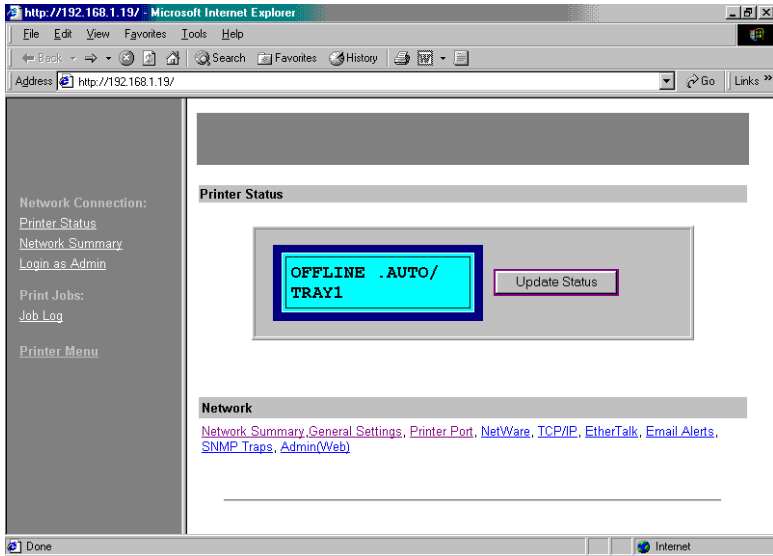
http://192.168.1.19/ - Microsoft Internet Explorer

File Edit View Favorites Tools Help

Back Search Favorites History

Address http://192.168.1.19/ Go Links »

Network Connection:
Printer Status
Network Summary
Login as Admin

Print Jobs:
Job Log

Printer Menu

Printer Status

OFFLINE .AUTO/
TRAY1

Update Status

Network

Network Summary,General Settings, Printer Port, NetWare, TCP/IP, EtherTalk, Email Alerts, SNMP Traps, Admin(Web)

Done

Internet